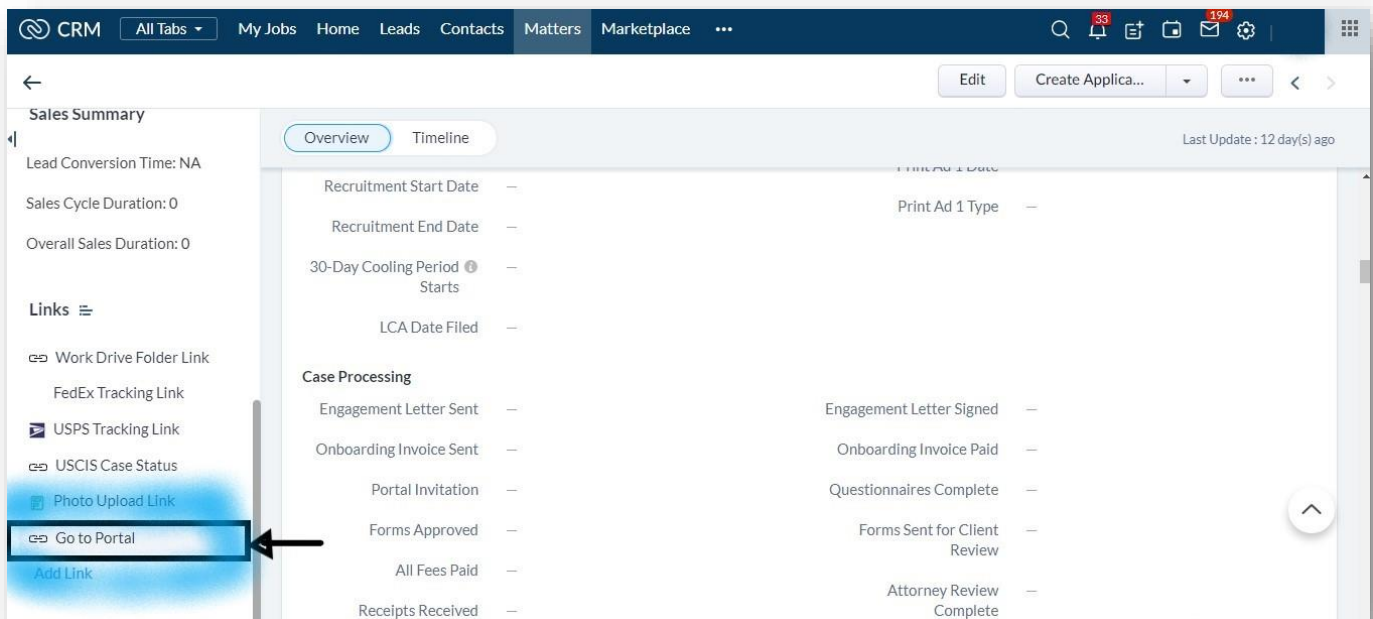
CRM All Tabs My Jobs Home Leads Contacts Matters Marketplace •••

33 194

Edit Create Applica... •••

Sales Summary

Lead Conversion Time: NA

Sales Cycle Duration: 0

Overall Sales Duration: 0

Links

Work Drive Folder Link

FedEx Tracking Link

USPS Tracking Link

USCIS Case Status

Photo Upload Link

Go to Portal

Add Link

Overview Timeline

Last Update : 12 day(s) ago

Print Ad 1 Date

Recruitment Start Date —

Print Ad 1 Type —

Recruitment End Date —

30-Day Cooling Period Starts —

LCA Date Filed —

Case Processing

Engagement Letter Sent —

Engagement Letter Signed —

Onboarding Invoice Sent —

Onboarding Invoice Paid —

Portal Invitation —

Questionnaires Complete —

Forms Approved —

Forms Sent for Client Review —

All Fees Paid —

Attorney Review Complete —

Receipts Received —